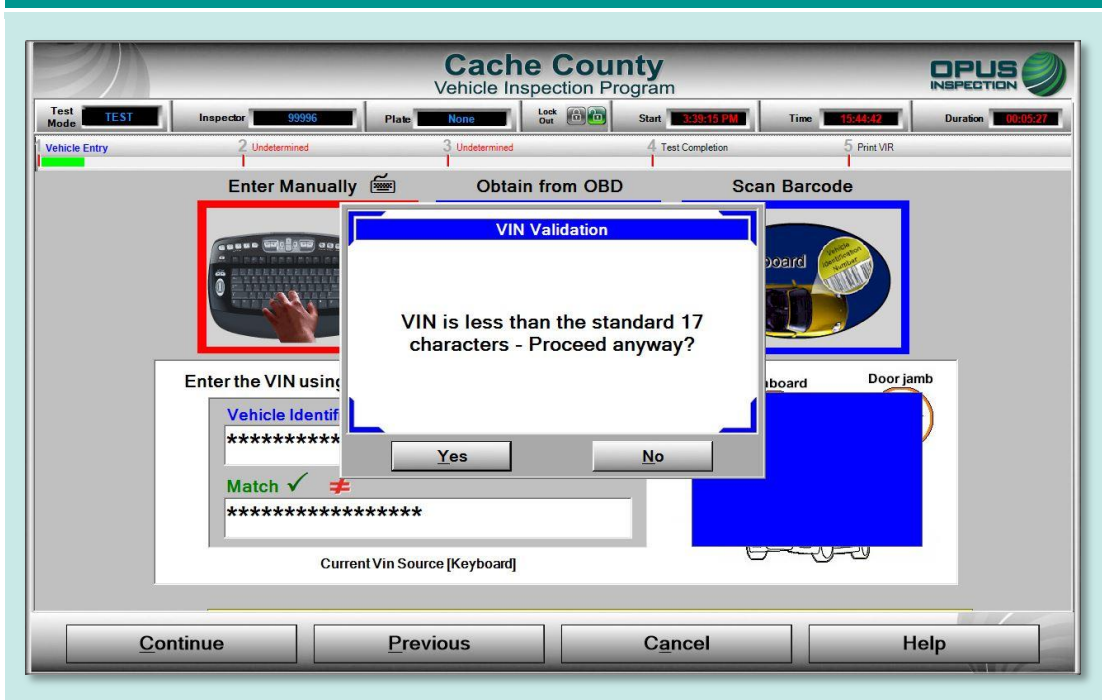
Cache County
Vehicle Inspection Program

OPUS INSPECTION

Test Mode TEST Inspector 99996 Plate None Lock Out Start 3:39:15 PM Time 15:44:42 Duration 00:05:27

1 Vehicle Entry 2 Undetermined 3 Undetermined 4 Test Completion 5 Print VIR

Enter Manually Obtain from OBD Scan Barcode

VIN Validation

VIN is less than the standard 17 characters - Proceed anyway?

Yes No

Enter the VIN using

Vehicle Identif

**********

Match ✓ ≠

*****************

Current Vin Source [Keyboard]

board Door jamb

Continue Previous Cancel Help